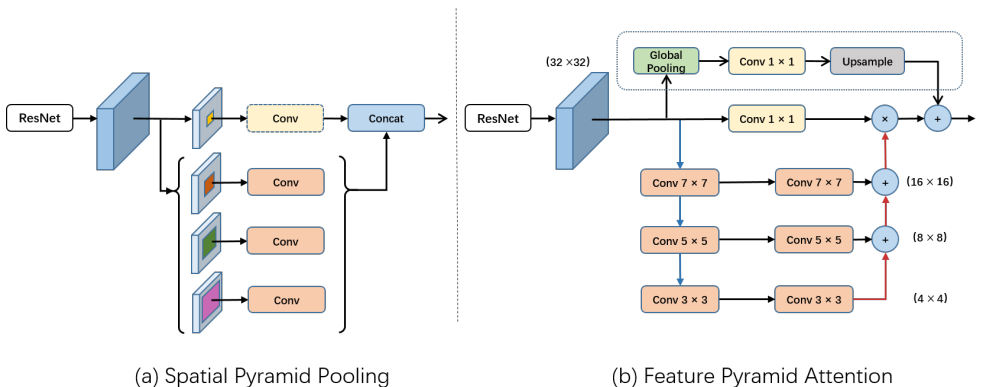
ResNet

Conv

Concat

Conv

Conv

Conv

(a) Spatial Pyramid Pooling

(32 ×32)

Global Pooling

Conv 1 × 1

Upsample

ResNet

Conv 1 × 1

×

+

Conv 7 × 7

Conv 7 × 7

+

(16 × 16)

Conv 5 × 5

Conv 5 × 5

+

(8 × 8)

Conv 3 × 3

Conv 3 × 3

(4 × 4)

(b) Feature Pyramid Attention